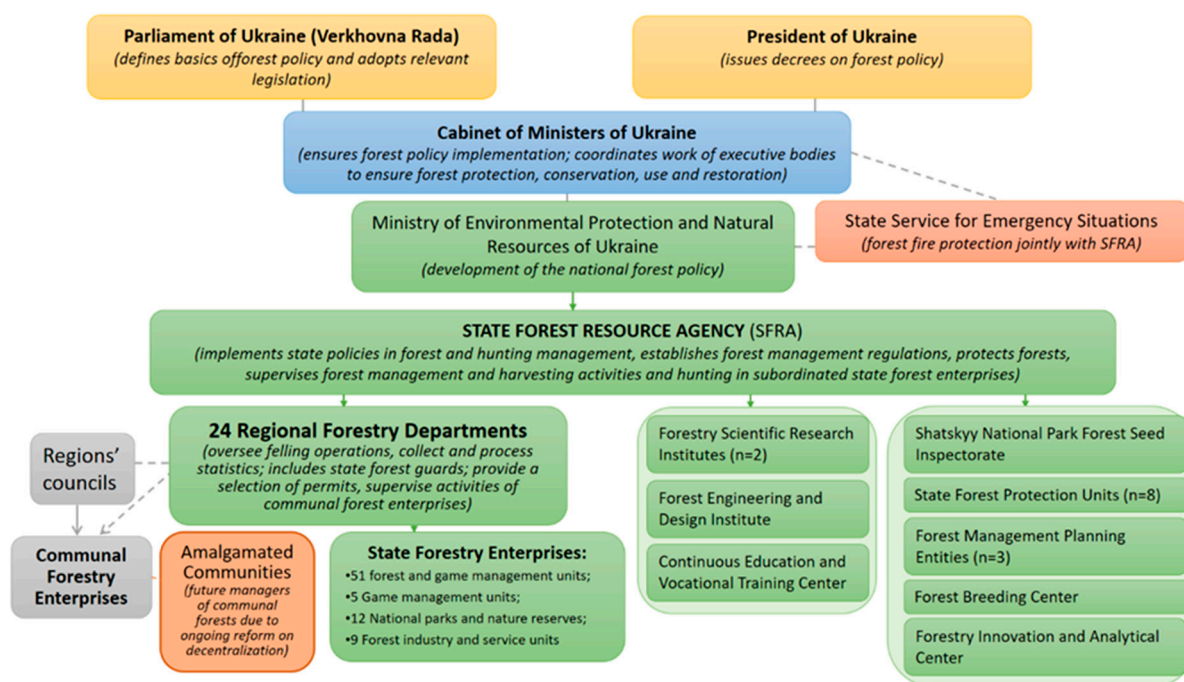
Parliament of Ukraine (Verkhovna Rada)
(defines basics offorest policy and adopts relevant legislation)

President of Ukraine
(issues decrees on forest policy)

Cabinet of Ministers of Ukraine
(ensures forest policy implementation; coordinates work of executive bodies to ensure forest protection, conservation, use and restoration)

Ministry of Environmental Protection and Natural Resources of Ukraine
(development of the national forest policy)

State Service for Emergency Situations
(forest fire protection jointly with SFRA)

STATE FOREST RESOURCE AGENCY (SFRA)
(implements state policies in forest and hunting management, establishes forest management regulations, protects forests, supervises forest management and harvesting activities and hunting in subordinated state forest enterprises)

24 Regional Forestry Departments
(oversee felling operations, collect and process statistics; includes state forest guards; provide a selection of permits, supervise activities of communal forest enterprises)

Regions' councils

Communal Forestry Enterprises

Amalgamated Communities
(future managers of communal forests due to ongoing reform on decentralization)

State Forestry Enterprises:
•51 forest and game management units;
•5 Game management units;
•12 National parks and nature reserves;
•9 Forest industry and service units

Forestry Scientific Research Institutes (n=2)

Forest Engineering and Design Institute

Continuous Education and Vocational Training Center

Shatskyy National Park Forest Seed Inspectorate

State Forest Protection Units (n=8)

Forest Management Planning Entities (n=3)

Forest Breeding Center

Forestry Innovation and Analytical Center